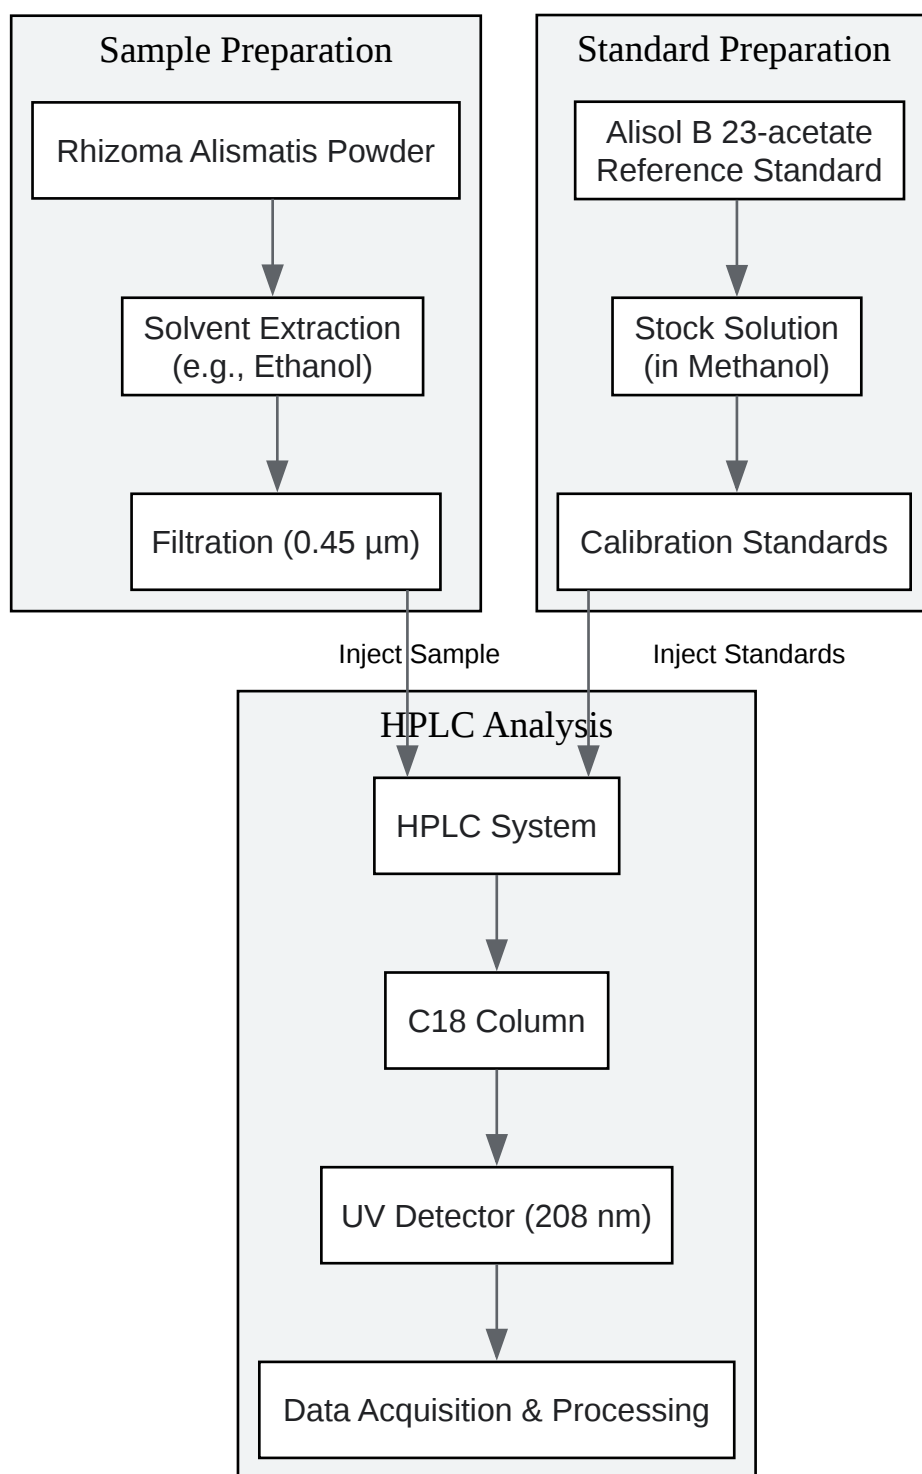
Sample Preparation

Rhizoma Alismatis Powder

Solvent Extraction (e.g., Ethanol)

Filtration (0.45 μm)

Standard Preparation

Alisol B 23-acetate Reference Standard

Stock Solution (in Methanol)

Calibration Standards

Inject Sample

Inject Standards

HPLC Analysis

HPLC System

C18 Column

UV Detector (208 nm)

Data Acquisition & Processing